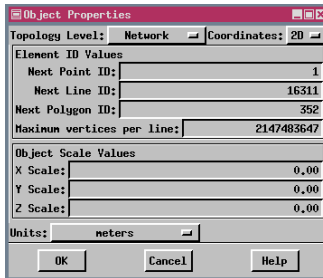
Object Properties

Topology Level: Network Coordinates: 2D

Element ID Values
Next Point ID: 1
Next Line ID: 16311
Next Polygon ID: 352
Maximum vertices per line: 2147483647

Object Scale Values
X Scale: 0.00
Y Scale: 0.00
Z Scale: 0.00

Units: meters

OK Cancel Help